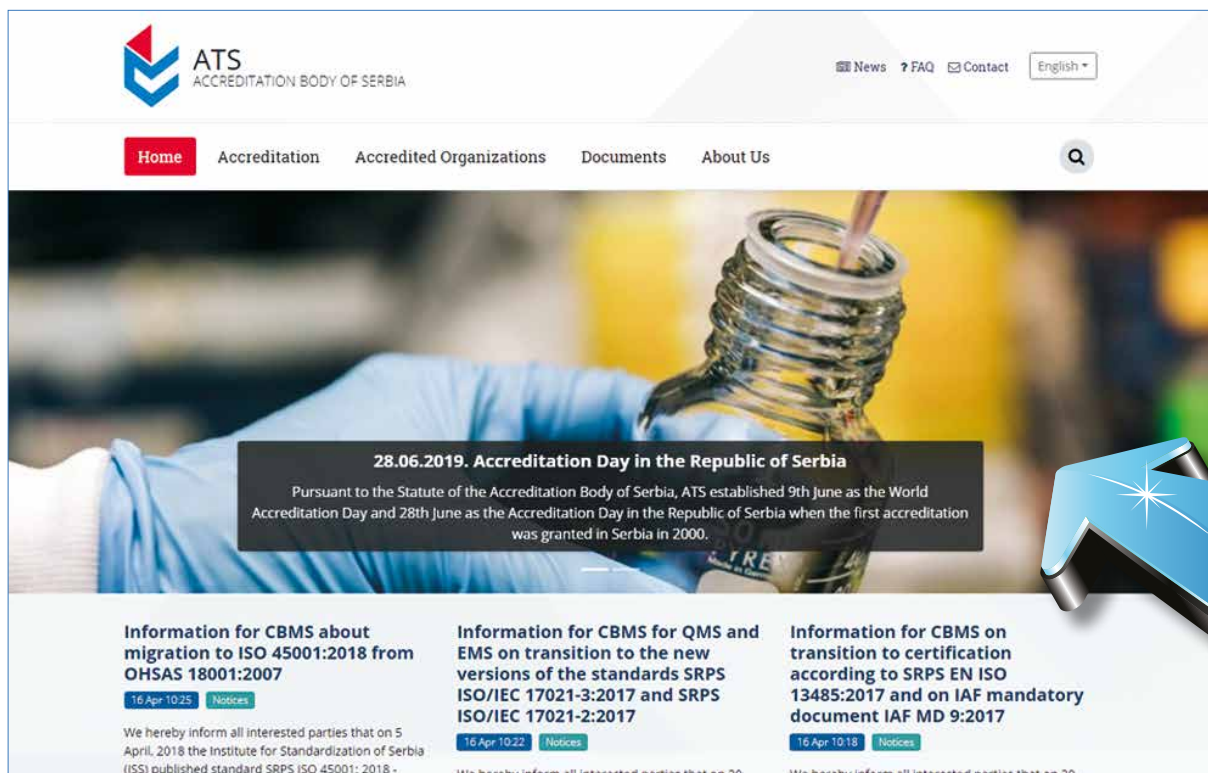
ATS
ACCREDITATION BODY OF SERBIA

News ? FAQ Contact English

Home Accreditation Accredited Organizations Documents About Us

28.06.2019. Accreditation Day in the Republic of Serbia

Pursuant to the Statute of the Accreditation Body of Serbia, ATS established 9th June as the World Accreditation Day and 28th June as the Accreditation Day in the Republic of Serbia when the first accreditation was granted in Serbia in 2000.

Information for CBMS about migration to ISO 45001:2018 from OHSAS 18001:2007

16 Apr 10:25 Notices

We hereby inform all interested parties that on 5 April, 2018 the Institute for Standardization of Serbia (ISS) published standard SRPS ISO 45001: 2018 -

Information for CBMS for QMS and EMS on transition to the new versions of the standards SRPS ISO/IEC 17021-3:2017 and SRPS ISO/IEC 17021-2:2017

16 Apr 10:22 Notices

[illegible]

Information for CBMS on transition to certification according to SRPS EN ISO 13485:2017 and on IAF mandatory document IAF MD 9:2017

16 Apr 10:18 Notices

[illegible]